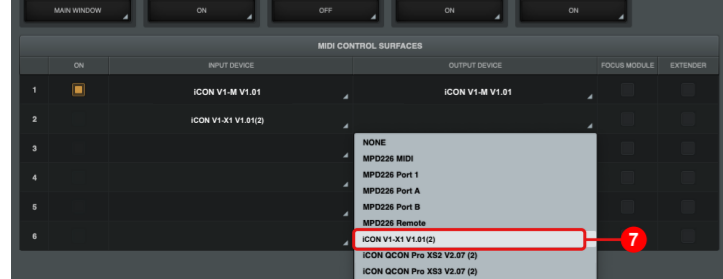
MAIN WINDOW ON OFF ON ON

MIDI CONTROL SURFACES

| | ON | INPUT DEVICE | OUTPUT DEVICE | FOCUS MODULE | EXTENDER |
|---|---|---|---|---|---|
| 1 | | iCON V1-M V1.01 | iCON V1-M V1.01 | | |
| 2 | | iCON V1-X1 V1.01(2) | | | |
| 3 | | | | | |
| 4 | | | | | |
| 5 | | | | | |
| 6 | | | | | |

NONE
MPD226 MIDI
MPD226 Port 1
MPD226 Port A
MPD226 Port B
MPD226 Remote
iCON V1-X1 V1.01(2)
iCON QCON Pro XS2 V2.07 (2)
iCON QCON Pro XS3 V2.07 (2)

7